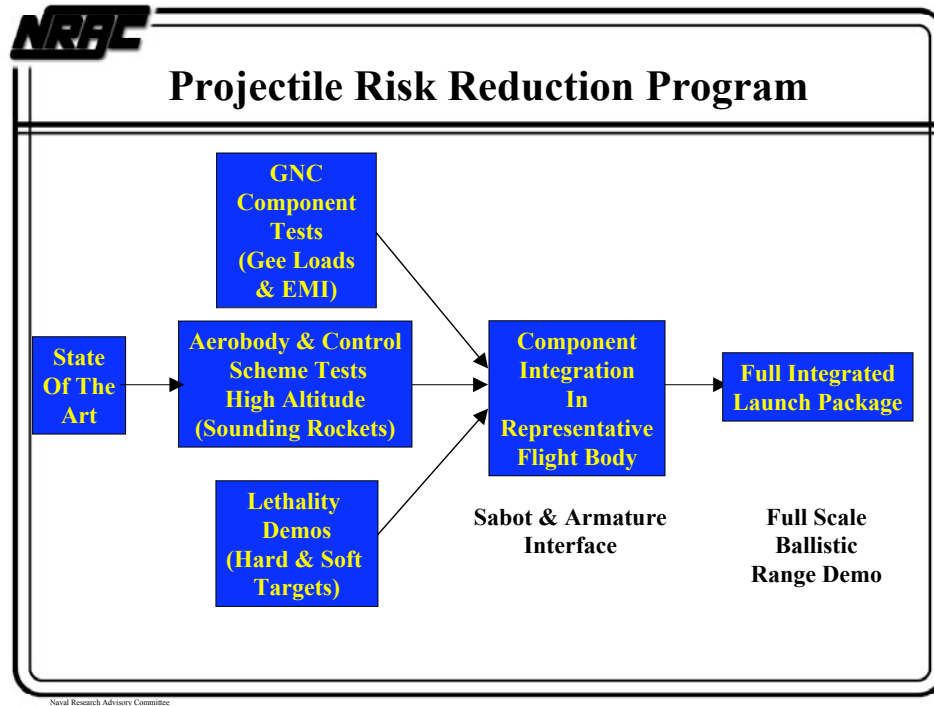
NRAC

Projectile Risk Reduction Program

GNC Component Tests (Gee Loads & EMI)

State Of The Art

Aerobody & Control Scheme Tests High Altitude (Sounding Rockets)

Component Integration In Representative Flight Body

Full Integrated Launch Package

Lethality Demos (Hard & Soft Targets)

Sabot & Armature Interface

Full Scale Ballistic Range Demo

Naval Research Advisory Committee